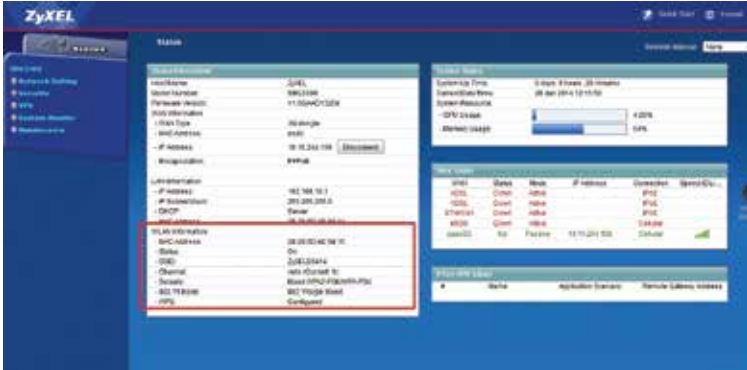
ZyXEL

Quick Start

Status

Refresh Interval: None

Device Information

Host Name: ZyXEL

Model Number: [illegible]

Firmware Version: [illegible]

WAN Information

- WAN Type: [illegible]

- MAC Address: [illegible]

- IP Address: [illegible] Disconnect

- Encapsulation: PPPoE

LAN Information

- IP Address: 192.168.10.1

- IP Subnet Mask: 255.255.255.0

- DHCP: Server

- MAC Address: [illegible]

WLAN Information

- MAC Address: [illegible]

- Status: On

- SSID: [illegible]

- Channel: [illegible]

- Security: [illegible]

- 802.11 Mode: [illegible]

- WPS: Configured

System Status

System Up Time: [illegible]

Current Date/Time: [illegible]

System Resource:

- CPU Usage: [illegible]

- Memory Usage: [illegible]

WAN Status

| WAN | Status | Mode | IP Address | Connection | Speed(Do... |
|---|---|---|---|---|---|
| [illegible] | Down | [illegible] | | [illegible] | |
| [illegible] | Down | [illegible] | | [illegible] | |
| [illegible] | Down | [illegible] | | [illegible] | |
| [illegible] | Down | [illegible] | | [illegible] | |
| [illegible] | Up | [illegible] | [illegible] | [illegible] | |

IPSec VPN Status

| # | Name | Application Scenario | Remote Gateway Address |
|---|---|---|---|